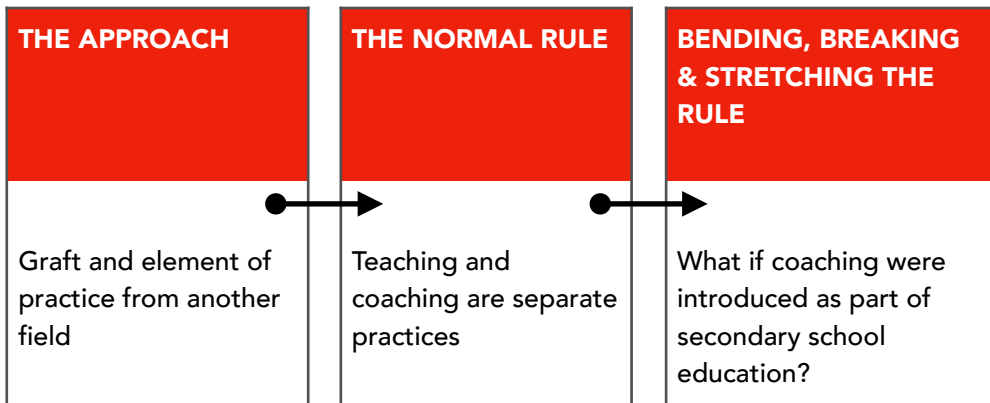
THE APPROACH

Graft and element of practice from another field

THE NORMAL RULE

Teaching and coaching are separate practices

BENDING, BREAKING & STRETCHING THE RULE

What if coaching were introduced as part of secondary school education?